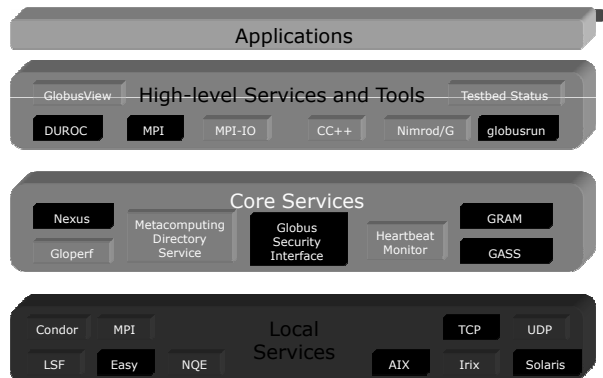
Applications

GlobusView

High-level Services and Tools

Testbed Status

DUROC

MPI

MPI-IO

CC++

Nimrod/G

globusrun

Core Services

Nexus

Gloperf

Metacomputing Directory Service

Globus Security Interface

Heartbeat Monitor

GRAM

GASS

Condor

MPI

LSF

Easy

NQE

Local Services

TCP

UDP

AIX

Irix

Solaris